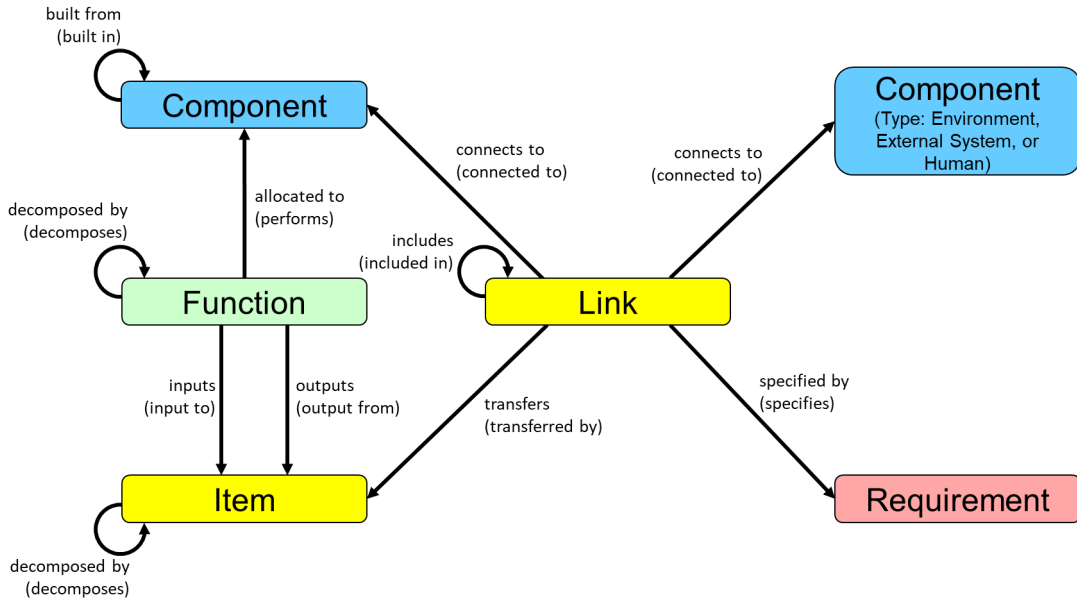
built from
(built in)

Component

connects to
(connected to)

connects to
(connected to)

Component
(Type: Environment, External System, or Human)

decomposed by
(decomposes)

allocated to
(performs)

includes
(included in)

Function

Link

inputs
(input to)

outputs
(output from)

transfers
(transferred by)

specified by
(specifies)

Item

Requirement

decomposed by
(decomposes)